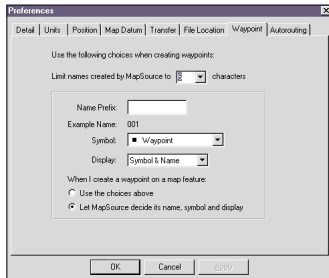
Preferences

Detail | Units | Position | Map Datum | Transfer | File Location | Waypoint | Autorouting

Use the following choices when creating waypoints:

Limit names created by MapSource to 3 characters

Name Prefix:

Example Name: 001

Symbol: Waypoint

Display: Symbol & Name

When I create a waypoint on a map feature:

Use the choices above

Let MapSource decide its name, symbol and display

OK Cancel Apply